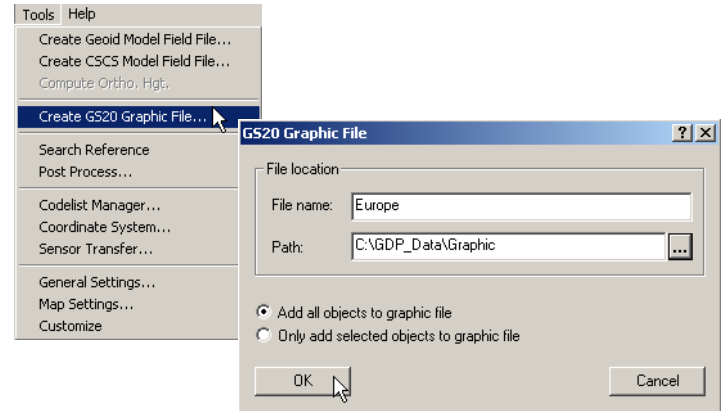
Tools Help
Create Geoid Model Field File...
Create CSCS Model Field File...
Compute Ortho. Hgt.
Create GS20 Graphic File...
Search Reference
Post Process...
Codelist Manager...
Coordinate System...
Sensor Transfer...
General Settings...
Map Settings...
Customize

GS20 Graphic File
?
X
File location
File name: Europe
Path: C:\GDP_Data\Graphic
...
Add all objects to graphic file
Only add selected objects to graphic file
OK
Cancel